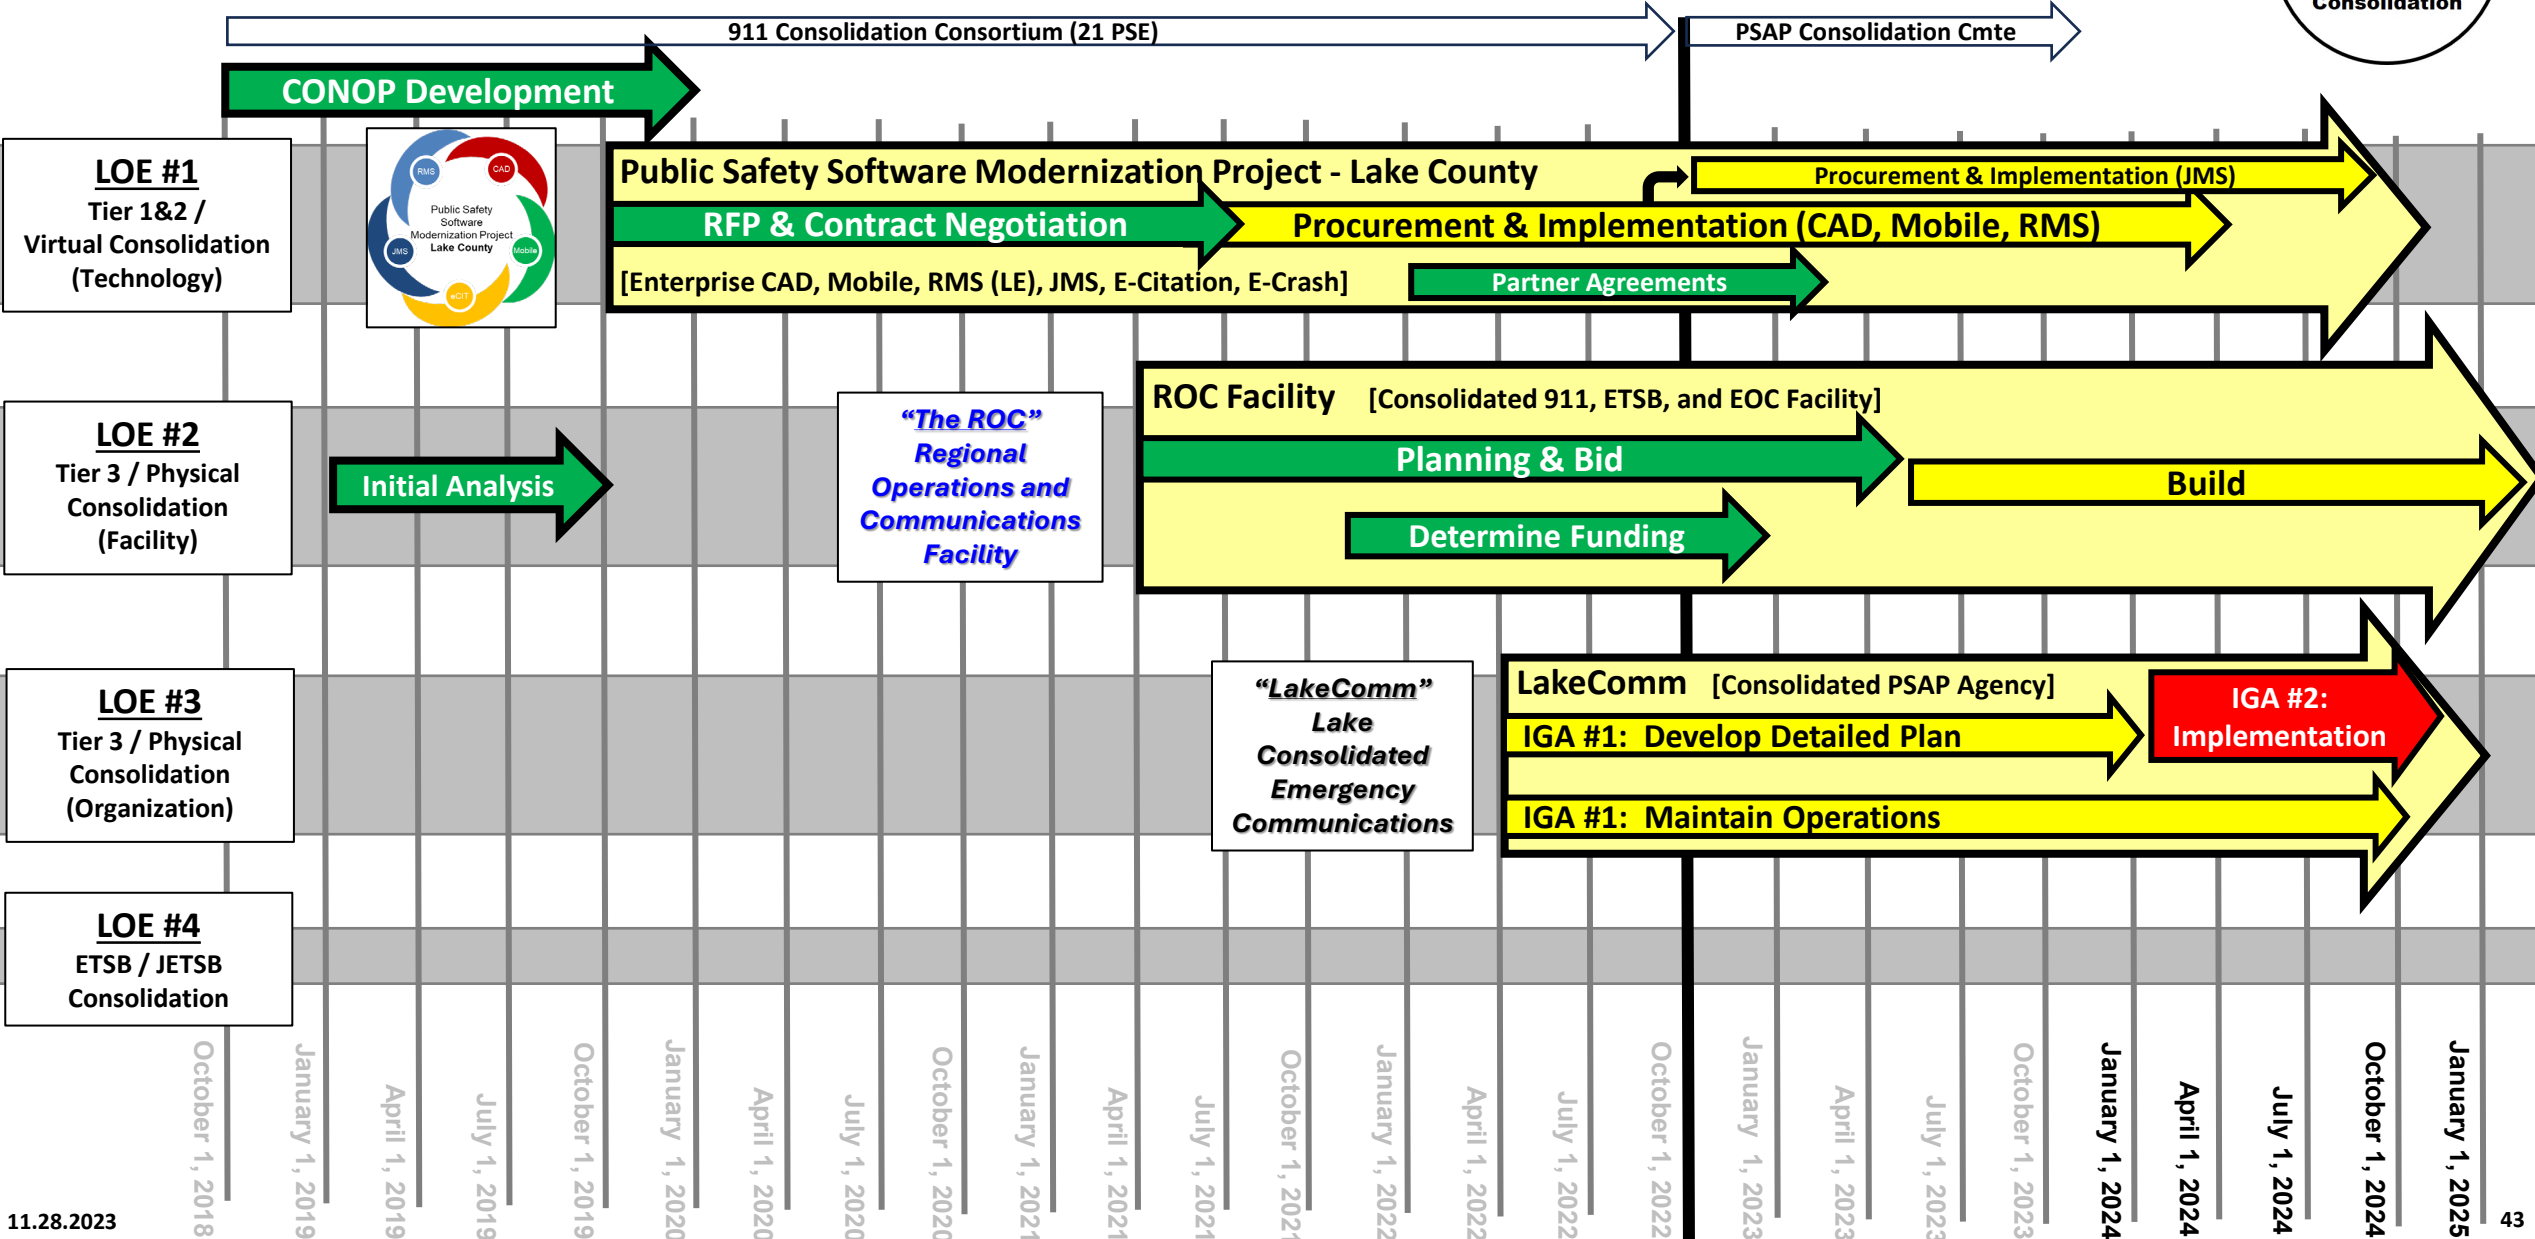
Consolidation

911 Consolidation Consortium (21 PSE)

PSAP Consolidation Cmte

CONOP Development

LOE #1
Tier 1&2 / Virtual Consolidation (Technology)

RMS
CAD
Public Safety Software Modernization Project Lake County
JMS
Mobile
eCIT

Public Safety Software Modernization Project - Lake County

Procurement & Implementation (JMS)

RFP & Contract Negotiation

Procurement & Implementation (CAD, Mobile, RMS)

[Enterprise CAD, Mobile, RMS (LE), JMS, E-Citation, E-Crash]

Partner Agreements

LOE #2
Tier 3 / Physical Consolidation (Facility)

Initial Analysis

"The ROC" Regional Operations and Communications Facility

ROC Facility [Consolidated 911, ETSB, and EOC Facility]

Planning & Bid

Build

Determine Funding

LOE #3
Tier 3 / Physical Consolidation (Organization)

"LakeComm" Lake Consolidated Emergency Communications

LakeComm [Consolidated PSAP Agency]

IGA #2: Implementation

IGA #1: Develop Detailed Plan

IGA #1: Maintain Operations

LOE #4
ETSB / JETSB Consolidation

October 1, 2018
January 1, 2019
April 1, 2019
July 1, 2019
October 1, 2019
January 1, 2020
April 1, 2020
July 1, 2020
October 1, 2020
January 1, 2021
April 1, 2021
July 1, 2021
October 1, 2021
January 1, 2022
April 1, 2022
July 1, 2022
October 1, 2022
January 1, 2023
April 1, 2023
July 1, 2023
October 1, 2023
January 1, 2024
April 1, 2024
July 1, 2024
October 1, 2024
January 1, 2025

11.28.2023

43